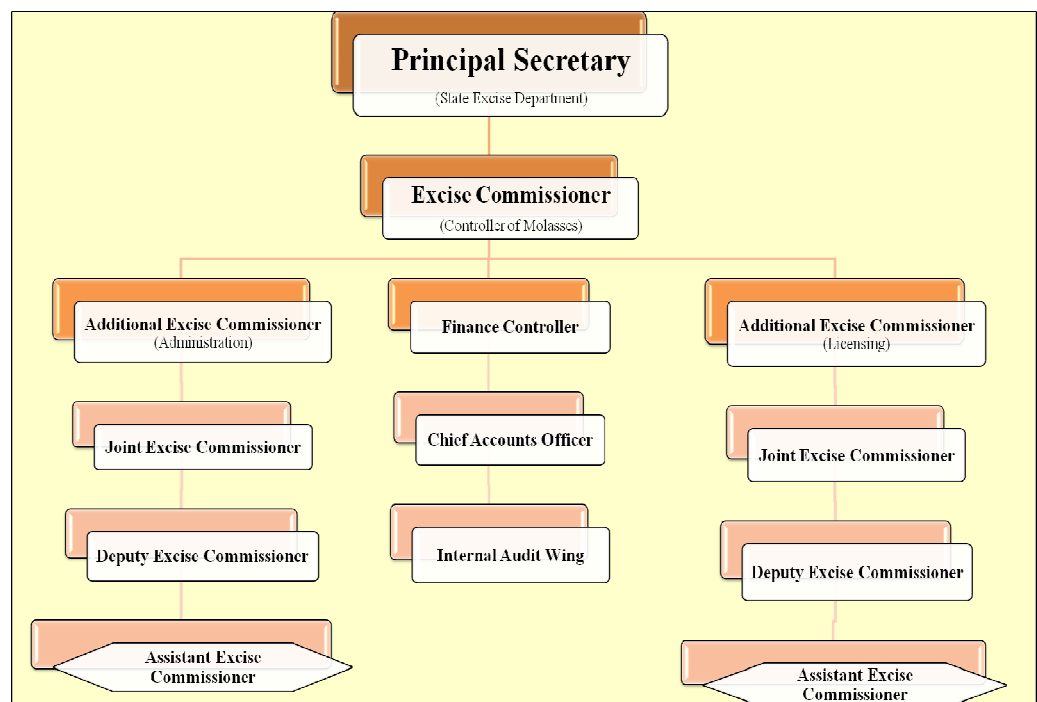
Principal Secretary
(State Excise Department)

Excise Commissioner
(Controller of Molasses)

Additional Excise Commissioner
(Administration)

Finance Controller

Additional Excise Commissioner
(Licensing)

Joint Excise Commissioner

Chief Accounts Officer

Joint Excise Commissioner

Deputy Excise Commissioner

Internal Audit Wing

Deputy Excise Commissioner

Assistant Excise Commissioner

Assistant Excise Commissioner